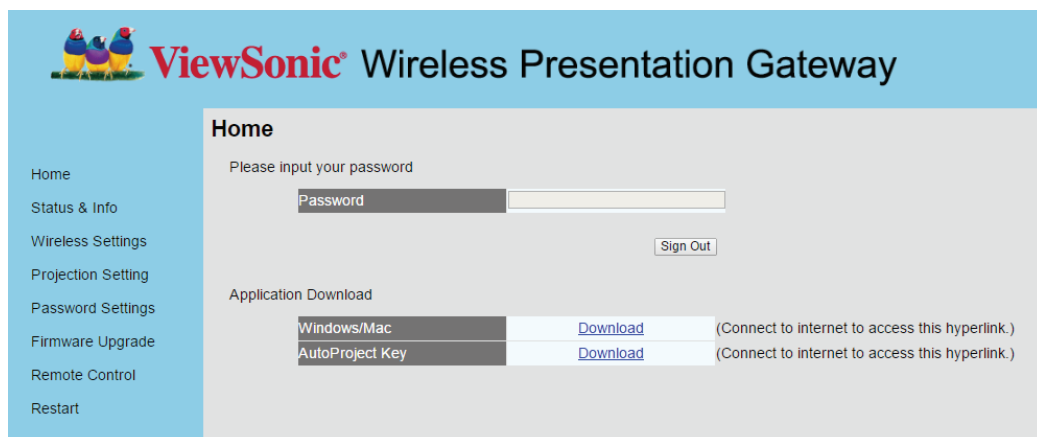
ViewSonic® Wireless Presentation Gateway

Home
Status & Info
Wireless Settings
Projection Setting
Password Settings
Firmware Upgrade
Remote Control
Restart

Home

Please input your password

| Password | |
|---|---|

Sign Out

Application Download

| Windows/Mac | Download | (Connect to internet to access this hyperlink.) |
|---|---|---|
| AutoProject Key | Download | (Connect to internet to access this hyperlink.) |